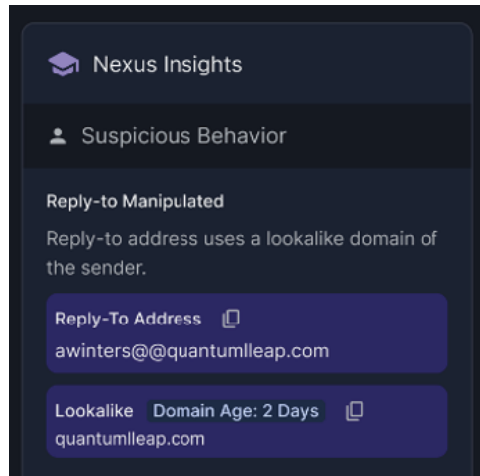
Nexus Insights

Suspicious Behavior

Reply-to Manipulated

Reply-to address uses a lookalike domain of the sender.

Reply-To Address

awinters@@quantumlleap.com

Lookalike Domain Age: 2 Days

quantumlleap.com